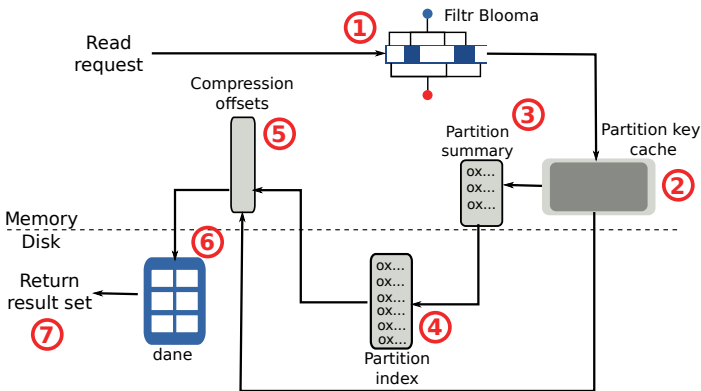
1
Filtr Blooma

Read request

Compression offsets
5

3
Partition summary
ox...
ox...
ox...

Partition key cache
2

Memory
Disk

6

Return result set
7

dane

ox...
ox...
ox...
ox...
ox...
ox...
4
Partition index